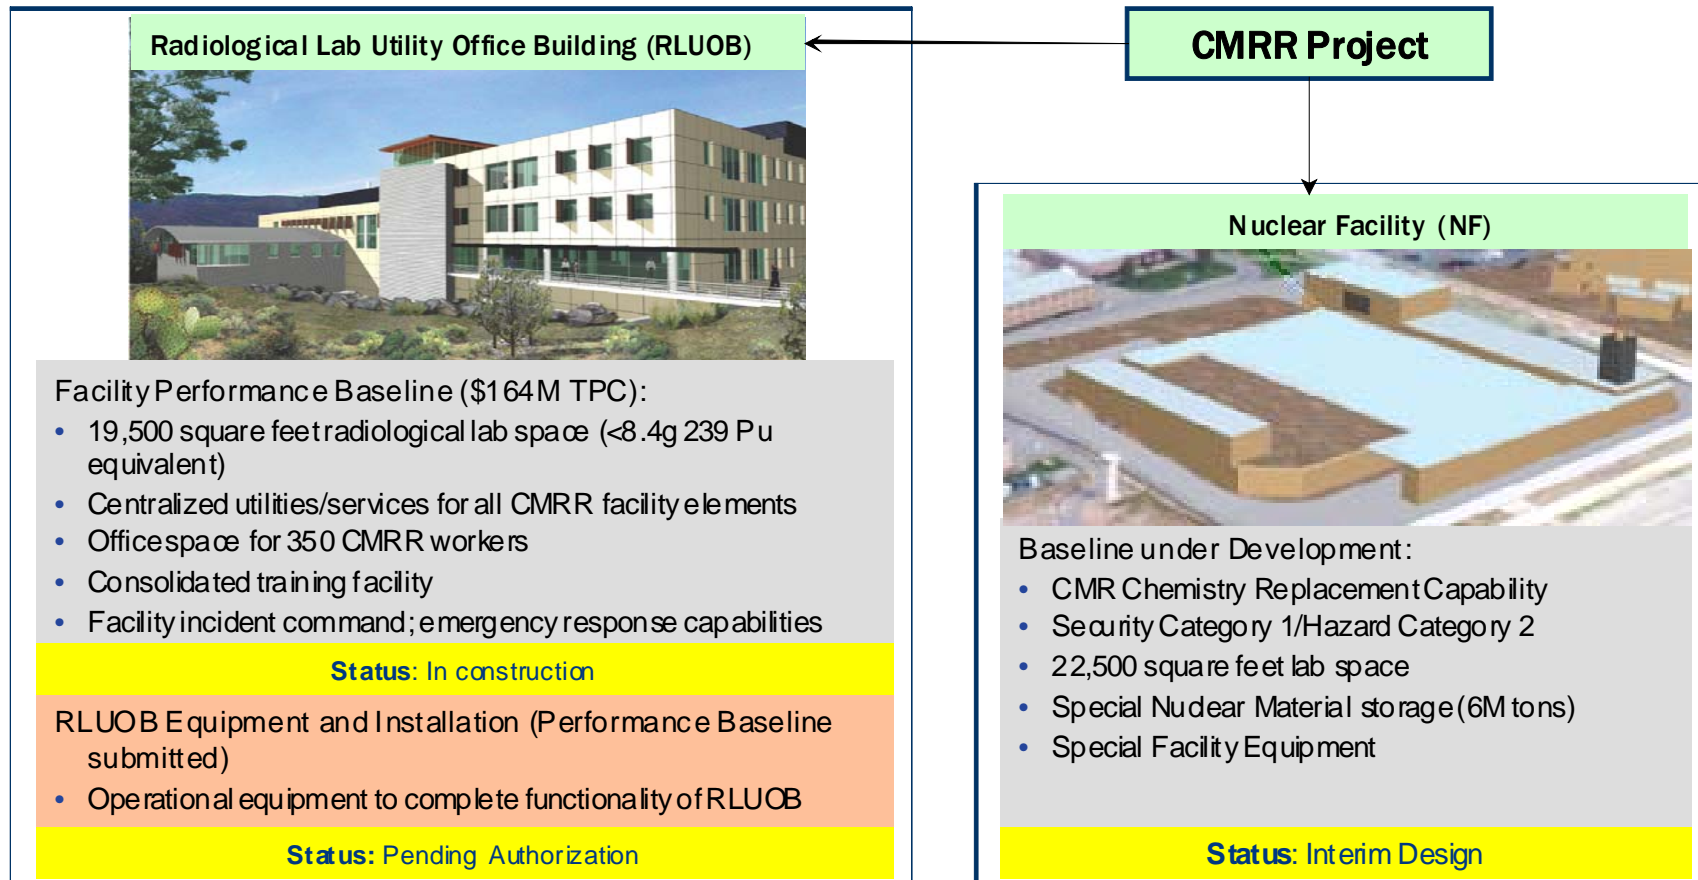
CMRR Project

Radiological Lab Utility Office Building (RLUOB)

Facility Performance Baseline ($164M TPC):
- 19,500 square feet radiological lab space (<8.4g 239 Pu equivalent)
- Centralized utilities/services for all CMRR facility elements
- Office space for 350 CMRR workers
- Consolidated training facility
- Facility incident command; emergency response capabilities

Status: In construction

RLUOB Equipment and Installation (Performance Baseline submitted)
- Operational equipment to complete functionality of RLUOB

Status: Pending Authorization

Nuclear Facility (NF)

Baseline under Development:
- CMR Chemistry Replacement Capability
- Security Category 1/Hazard Category 2
- 22,500 square feet lab space
- Special Nuclear Material storage (6M tons)
- Special Facility Equipment

Status: Interim Design